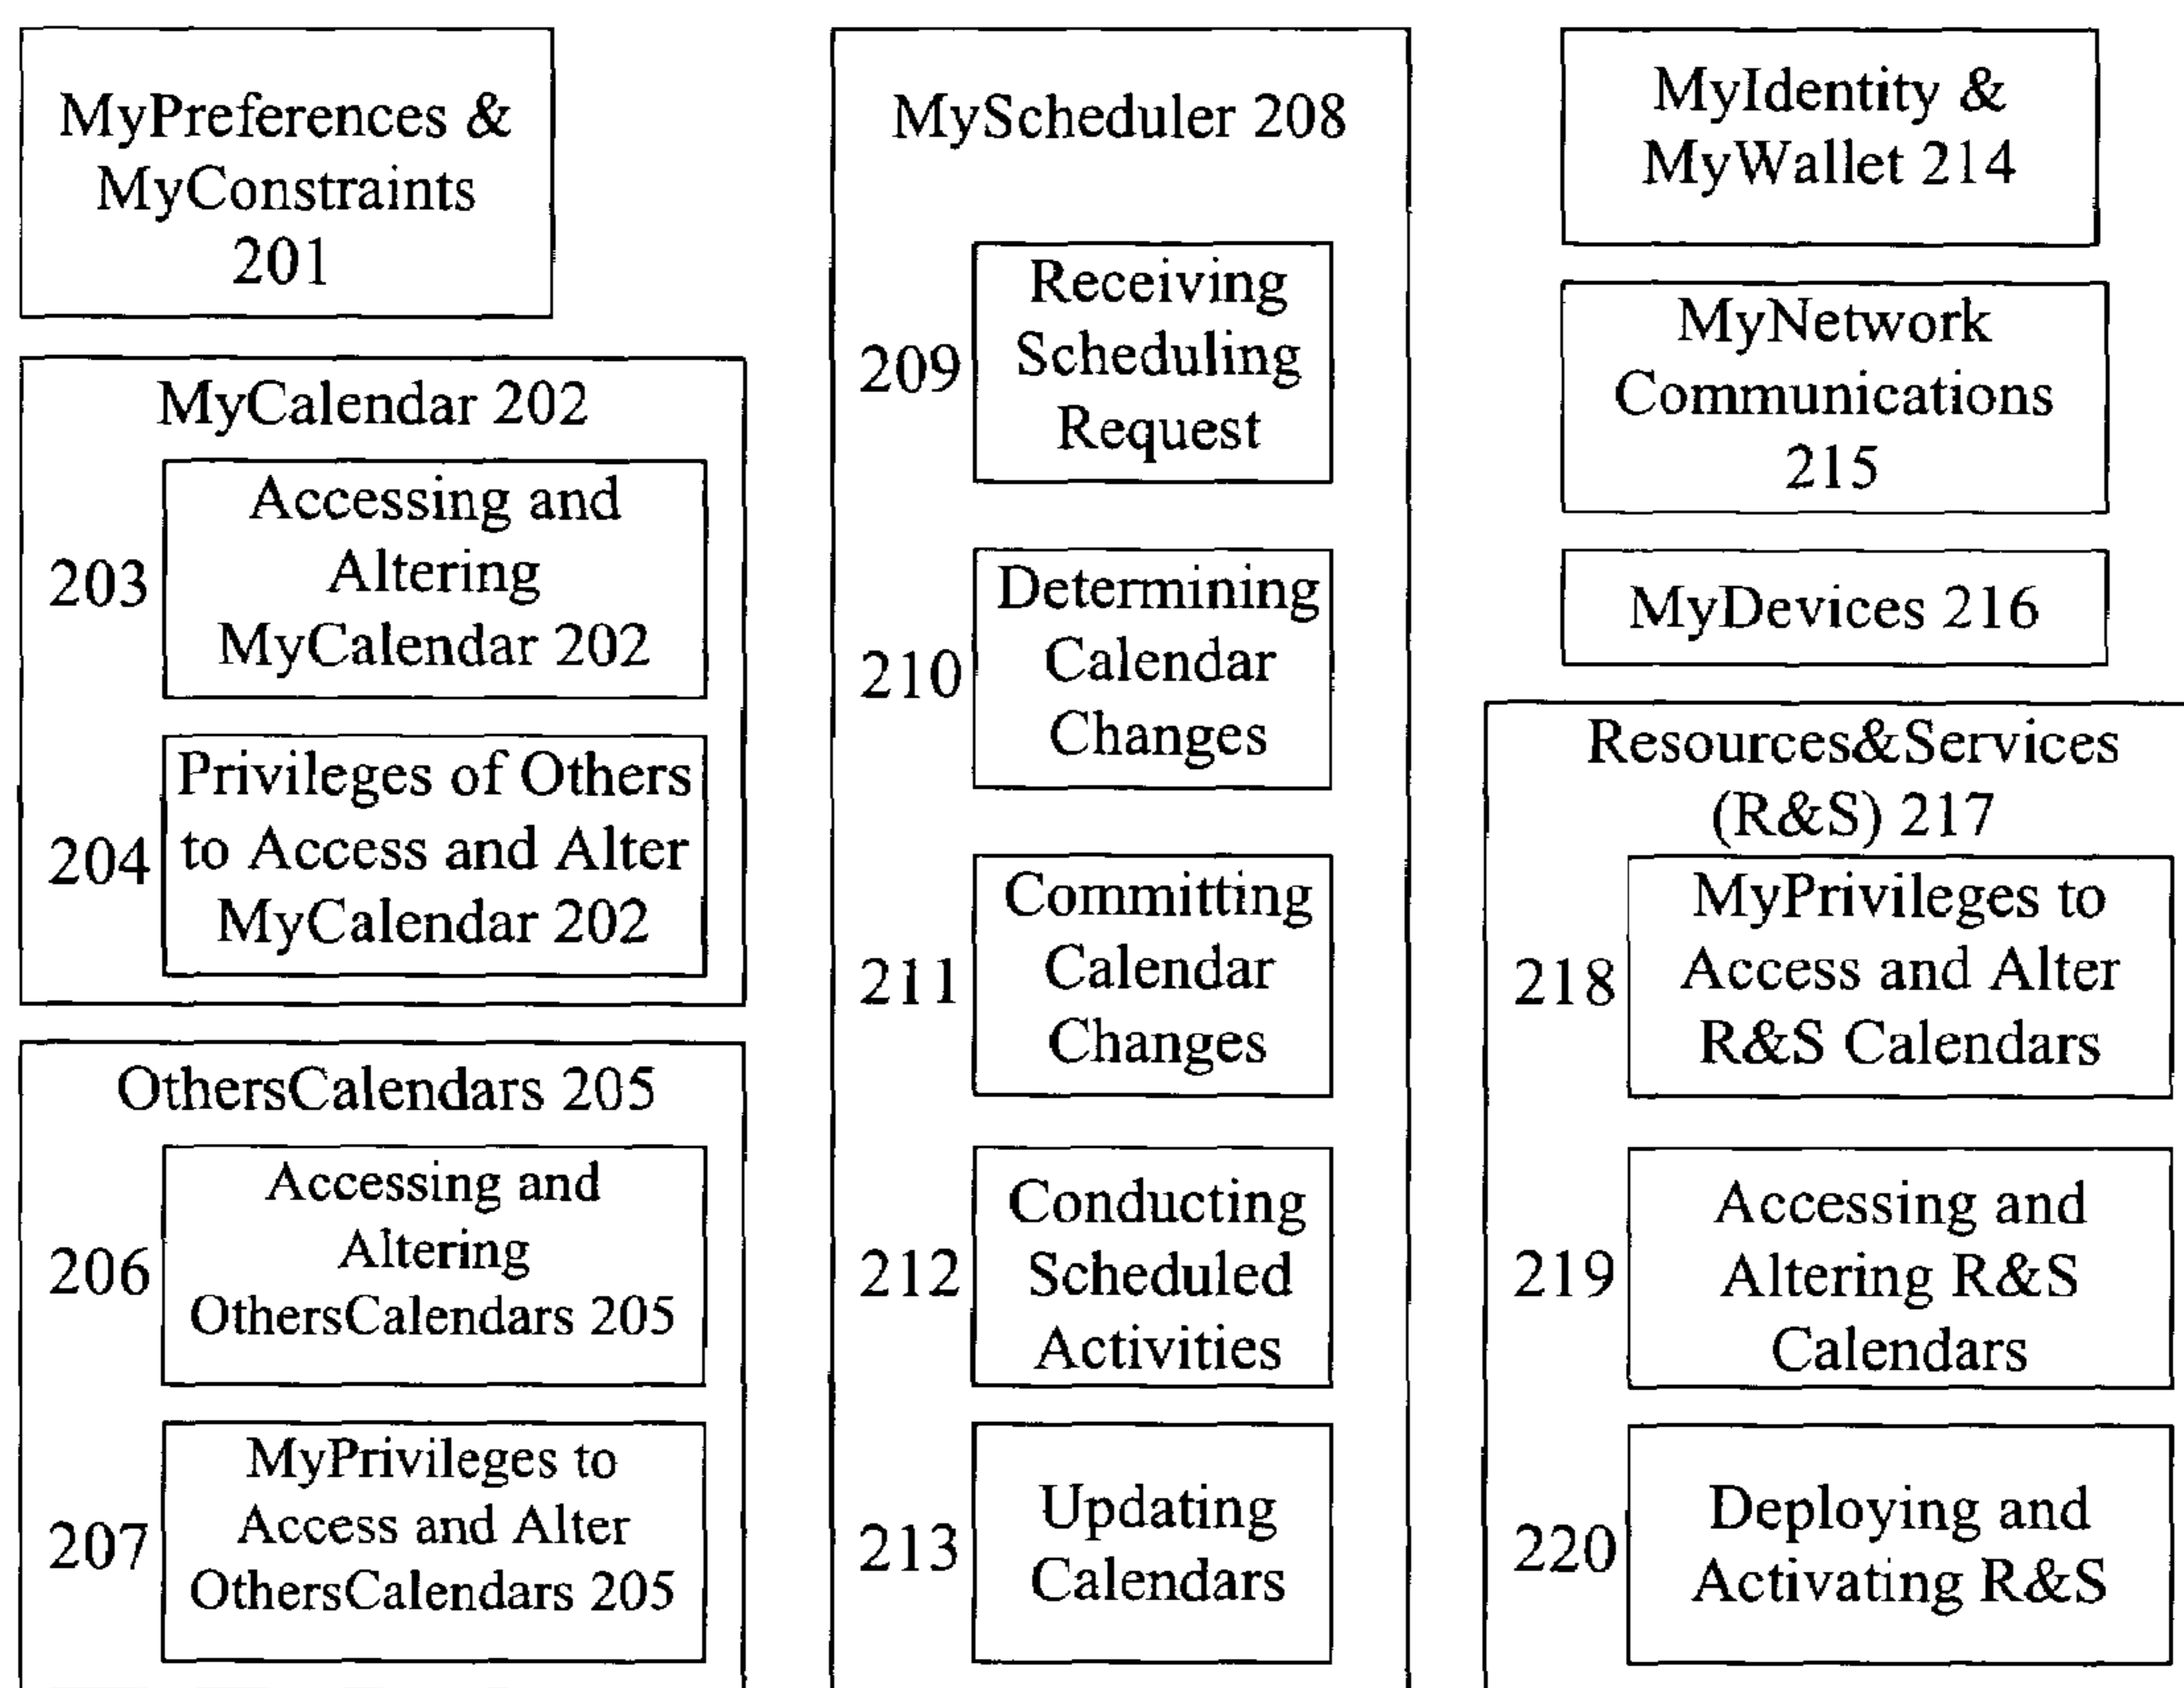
MyPreferences & MyConstraints 201

MyCalendar 202

203 Accessing and Altering MyCalendar 202

204 Privileges of Others to Access and Alter MyCalendar 202

OthersCalendars 205

206 Accessing and Altering OthersCalendars 205

207 MyPrivileges to Access and Alter OthersCalendars 205

MyScheduler 208

209 Receiving Scheduling Request

210 Determining Calendar Changes

211 Committing Calendar Changes

212 Conducting Scheduled Activities

213 Updating Calendars

MyIdentity & MyWallet 214

MyNetwork Communications 215

MyDevices 216

Resources&Services (R&S) 217

218 MyPrivileges to Access and Alter R&S Calendars

219 Accessing and Altering R&S Calendars

220 Deploying and Activating R&S